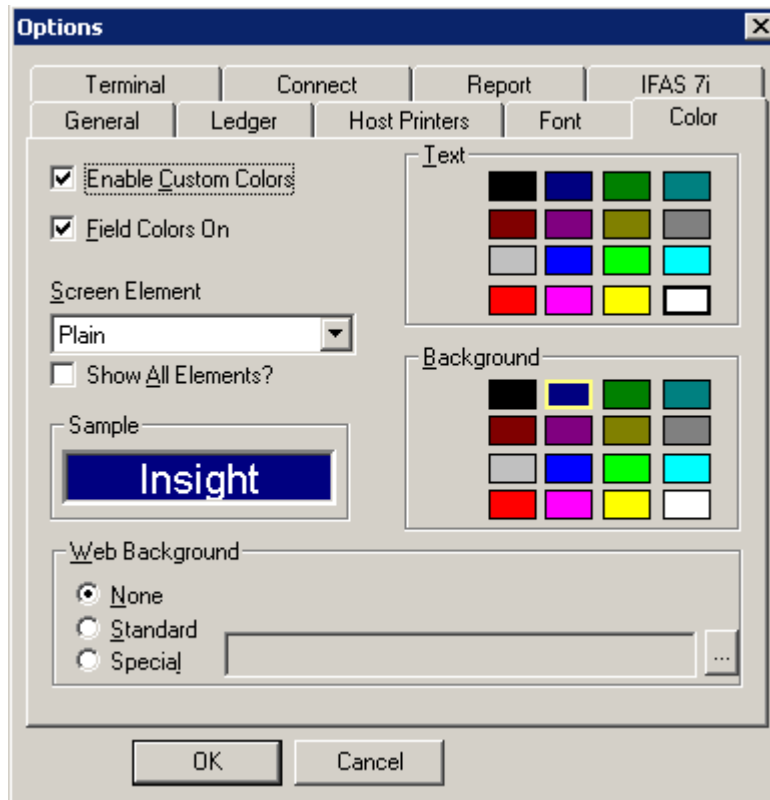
Options

Terminal
Connect
Report
IFAS 7i
General
Ledger
Host Printers
Font
Color

Enable Custom Colors
Field Colors On

Screen Element
Plain
Show All Elements?

Sample
Insight

Text

Background

Web Background
None
Standard
Special
...

OK
Cancel